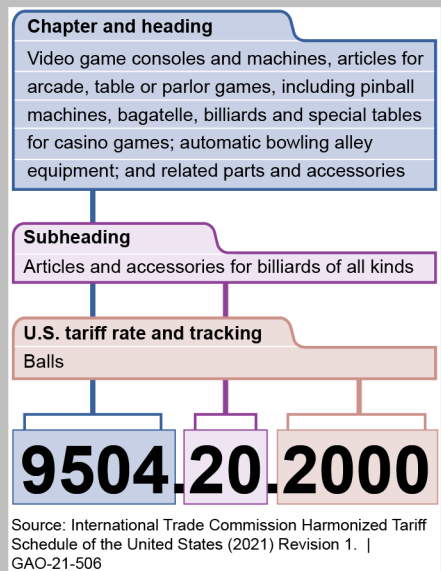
Chapter and heading

Video game consoles and machines, articles for arcade, table or parlor games, including pinball machines, bagatelle, billiards and special tables for casino games; automatic bowling alley equipment; and related parts and accessories

Subheading

Articles and accessories for billiards of all kinds

U.S. tariff rate and tracking

Balls

9504.20.2000

Source: International Trade Commission Harmonized Tariff Schedule of the United States (2021) Revision 1. | GAO-21-506